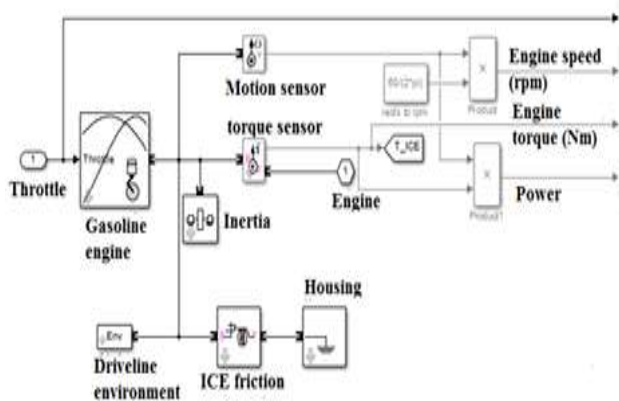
Engine speed (rpm)

Motion sensor

60/(2*pi)

rad/s to rpm

Product

Engine torque (Nm)

torque sensor

1

Throttle

Throttle

T_ICE

Product1

Power

1

Engine

Gasoline engine

Inertia

Housing

Env

Driveline environment

ICE friction